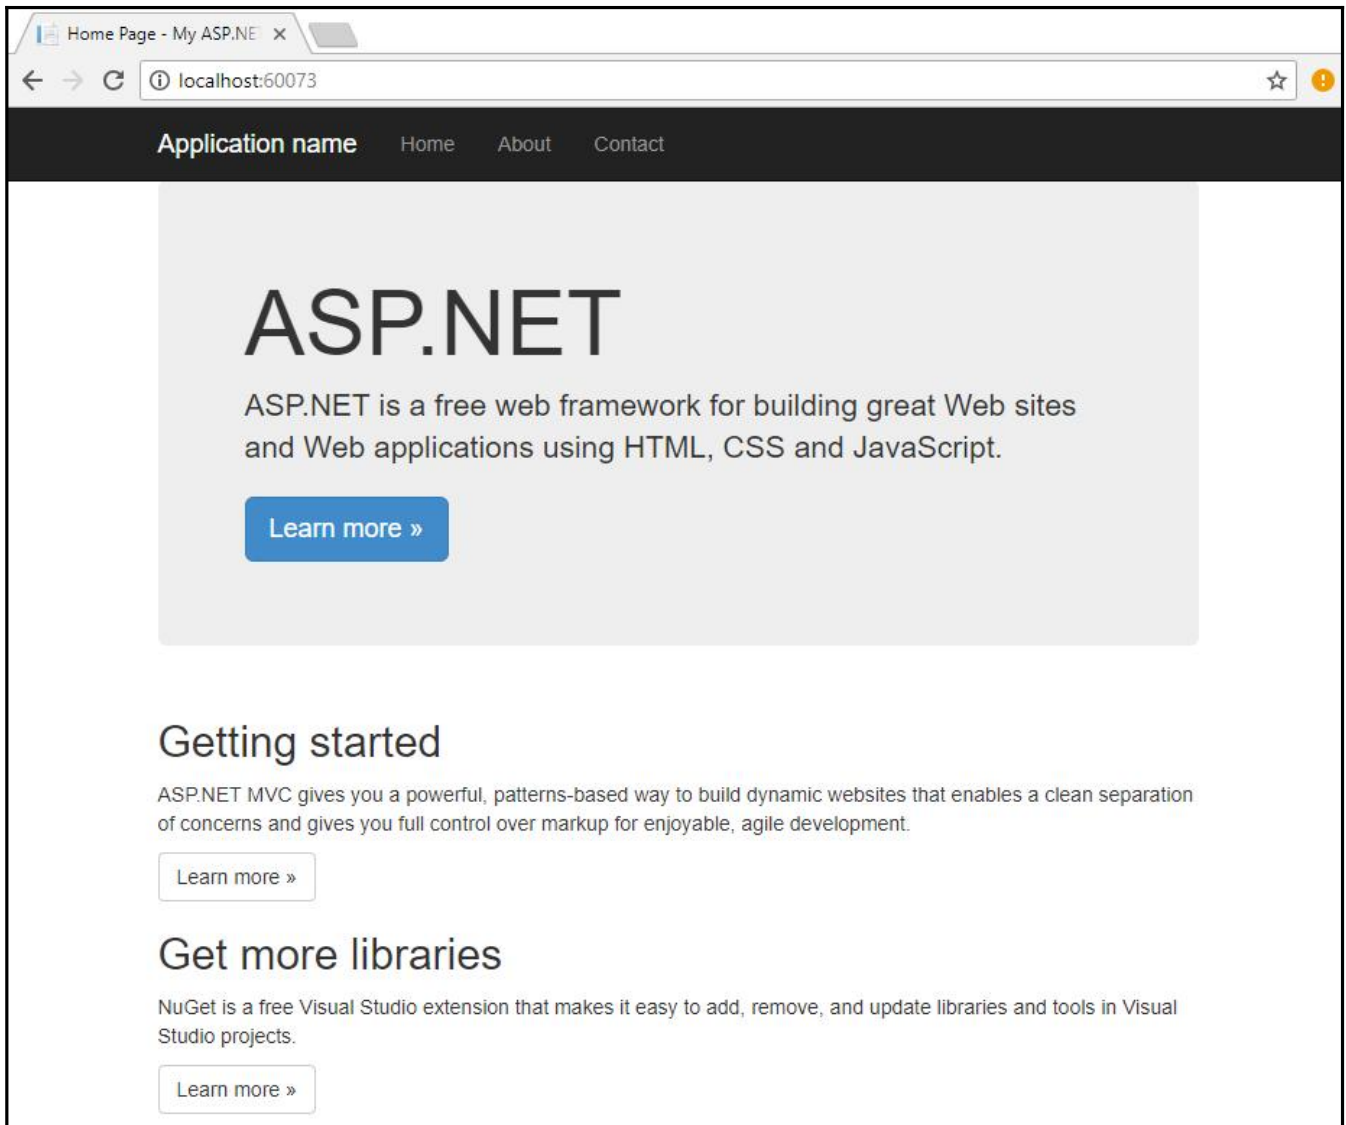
Home Page - My ASP.NE ×

localhost:60073

Application name Home About Contact

ASP.NET

ASP.NET is a free web framework for building great Web sites and Web applications using HTML, CSS and JavaScript.

Learn more »

Getting started

ASP.NET MVC gives you a powerful, patterns-based way to build dynamic websites that enables a clean separation of concerns and gives you full control over markup for enjoyable, agile development.

Learn more »

Get more libraries

NuGet is a free Visual Studio extension that makes it easy to add, remove, and update libraries and tools in Visual Studio projects.

Learn more »